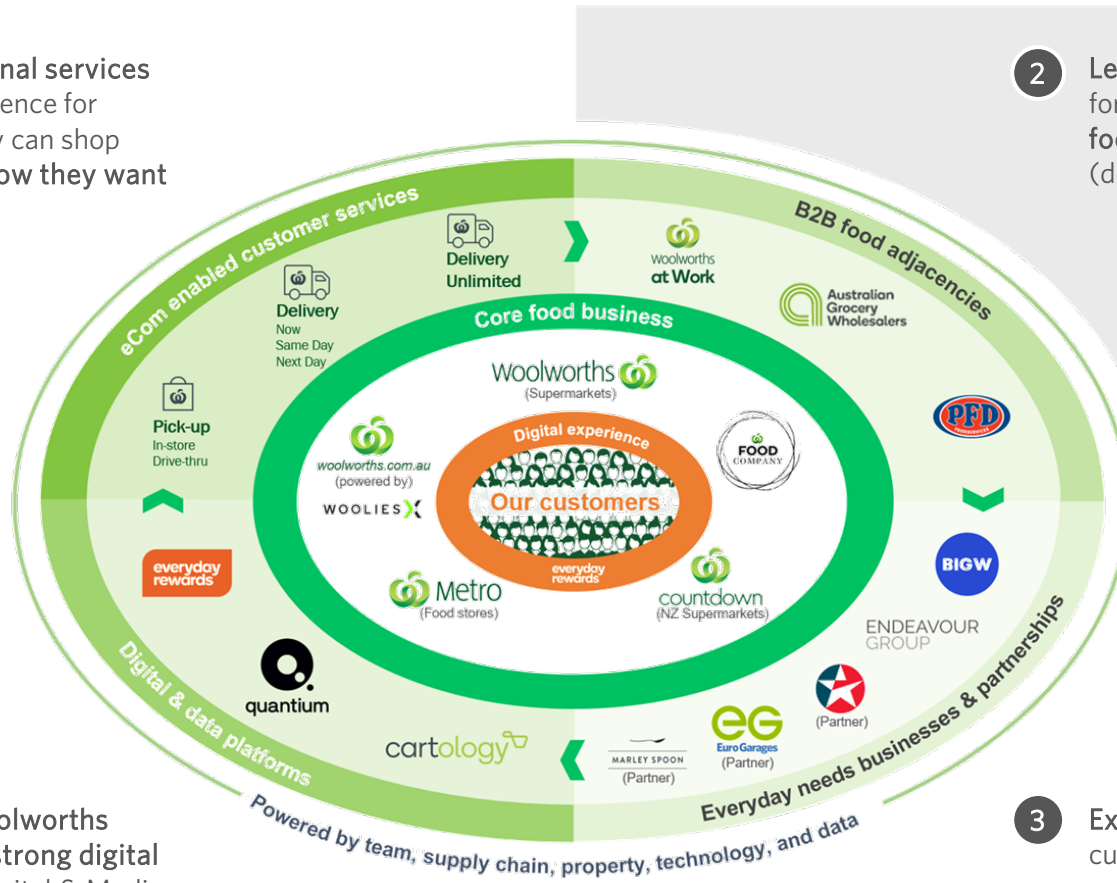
nal services
ence for
y can shop
ow they want

2 Le
fo
fo
(d

eCom enabled customer services

Delivery
Unlimited

Delivery
Now
Same Day
Next Day

Pick-up
In-store
Drive-thru

B2B food adjacencies

Woolworths
at Work

Australian
Grocery
Wholesalers

PFD

Core food business

Woolworths
(Supermarkets)

woolworths.com.au
(powered by)
WOOLIES X

FOOD
COMPANY

Digital experience

Our customers

everyday
rewards

Metro
(Food stores)

countdown
(NZ Supermarkets)

everyday
rewards

BIGW

ENDEAVOUR
GROUP

quantium

(Partner)

EG
Euro Garages
(Partner)

MARLEY SPOON
(Partner)

cartology

Digital & data platforms

Everyday needs businesses & partnerships

Powered by team, supply chain, property, technology, and data

olworths
trong digital

3 Ex
cu